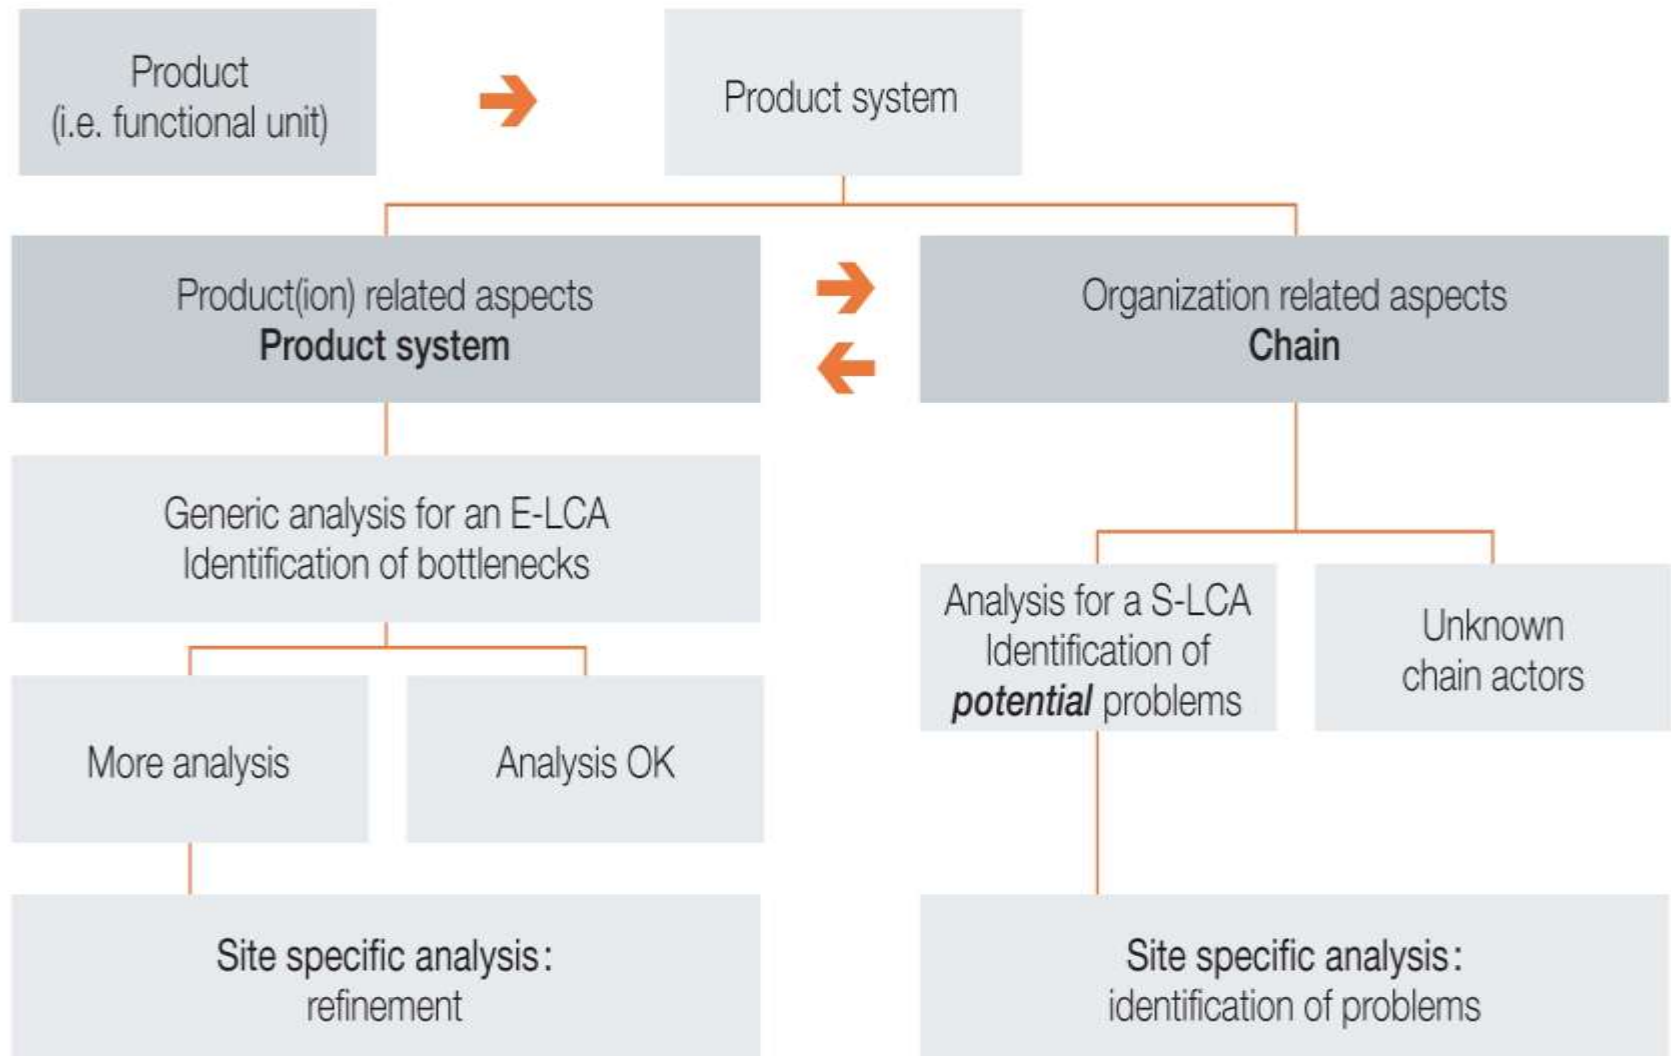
Product
(i.e. functional unit)

Product system

Product(ion) related aspects
**Product system**

Organization related aspects
**Chain**

Generic analysis for an E-LCA
Identification of bottlenecks

Analysis for a S-LCA
Identification of
***potential*** problems

Unknown
chain actors

More analysis

Analysis OK

Site specific analysis:
refinement

Site specific analysis:
identification of problems